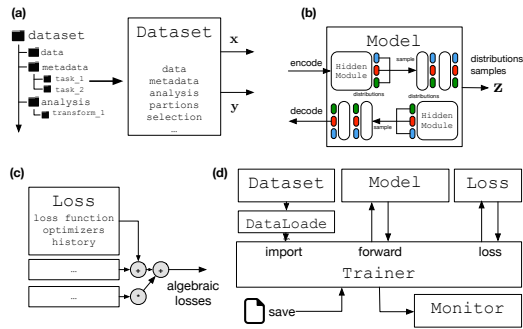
(a)

dataset
data
metadata
task_1
task_2
analysis
transform_1

Dataset
data
metadata
analysis
partions
selection
...

x
y

(b)

Model
encode
Hidden Module
sample
distributions
distributions samples
z
decode
distributions
sample
Hidden Module

(c)

Loss
loss function
optimizers
history
...
...
+
+
*
algebraic losses

(d)

Dataset
Model
Loss
DataLoade
import
forward
loss
Trainer
save
Monitor